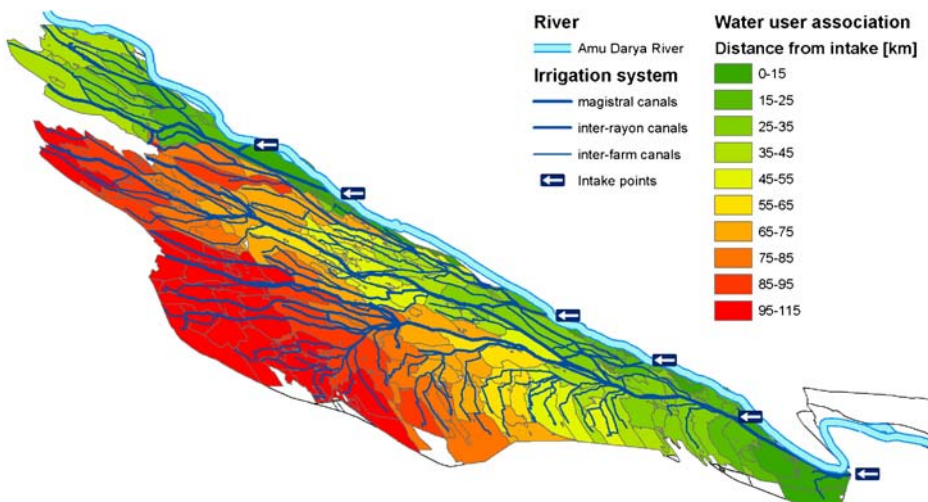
River
Amu Darya River
Irrigation system
magistral canals
inter-rayon canals
inter-farm canals
Intake points

Water user association
Distance from intake [km]
0-15
15-25
25-35
35-45
45-55
55-65
65-75
75-85
85-95
95-115